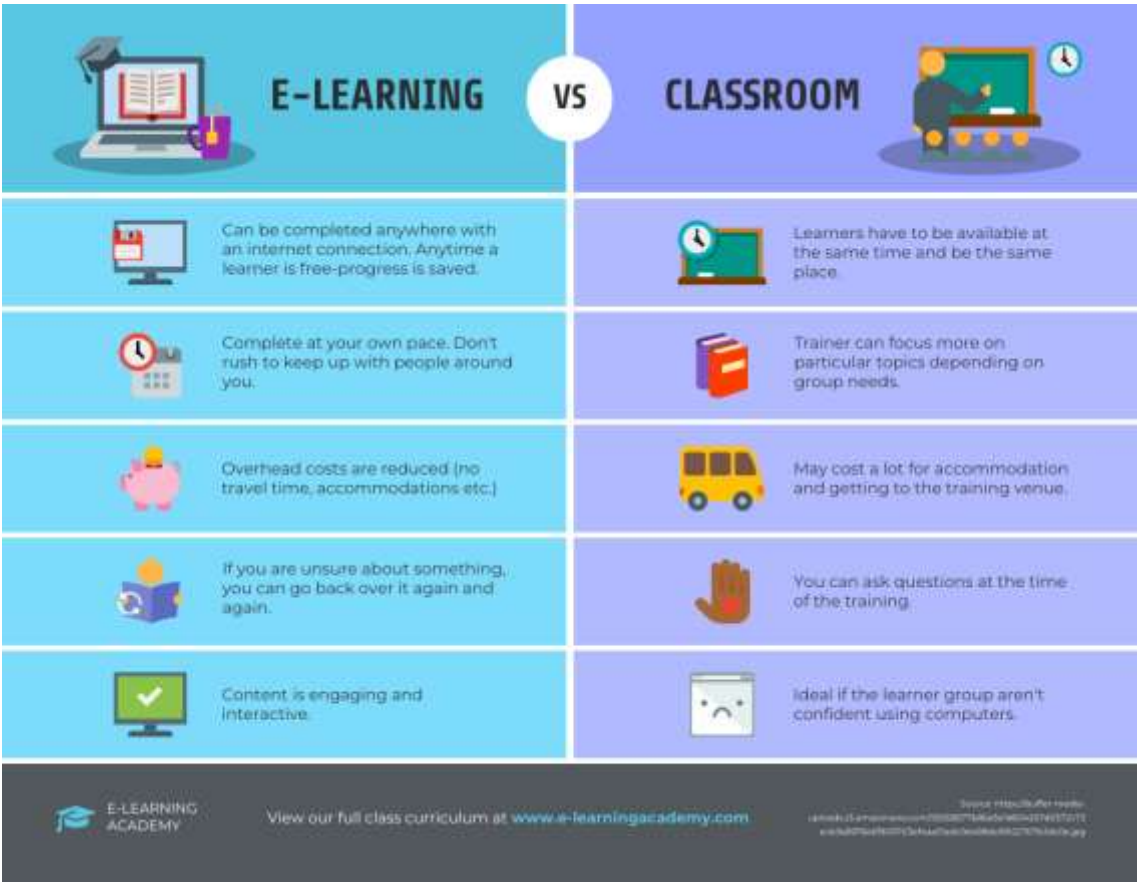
E-LEARNING

VS

CLASSROOM

Can be completed anywhere with an internet connection. Anytime a learner is free-progress is saved.

Learners have to be available at the same time and be the same place.

Complete at your own pace. Don't rush to keep up with people around you.

Trainer can focus more on particular topics depending on group needs.

Overhead costs are reduced (no travel time, accommodations etc.)

May cost a lot for accommodation and getting to the training venue.

If you are unsure about something, you can go back over it again and again.

You can ask questions at the time of the training.

Content is engaging and interactive.

Ideal if the learner group aren't confident using computers.

E-LEARNING ACADEMY

View our full class curriculum at www.e-learningacademy.com

Source: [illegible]